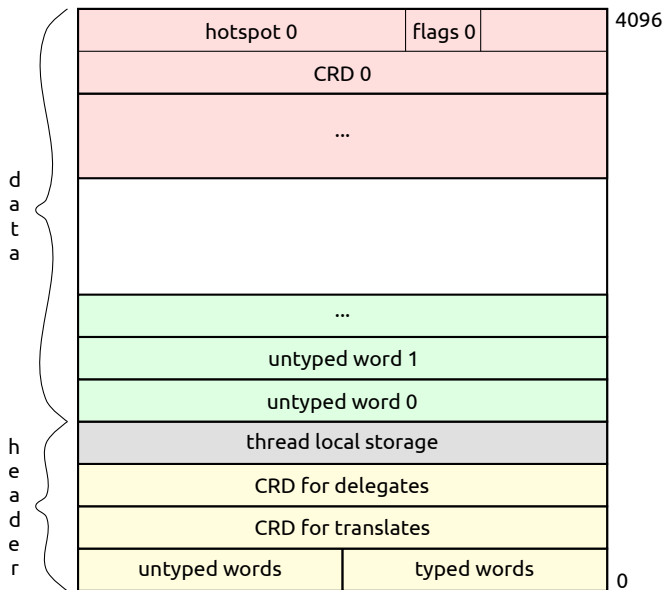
| hotspot 0 | flags 0 | |
|---|---|---|
| CRD 0 | | |
| ... | | |
| | | |
| ... | | |
| untyped word 1 | | |
| untyped word 0 | | |
| thread local storage | | |
| CRD for delegates | | |
| CRD for translates | | |
| untyped words | typed words | |

4096

0

d
a
t
a

h
e
a
d
e
r